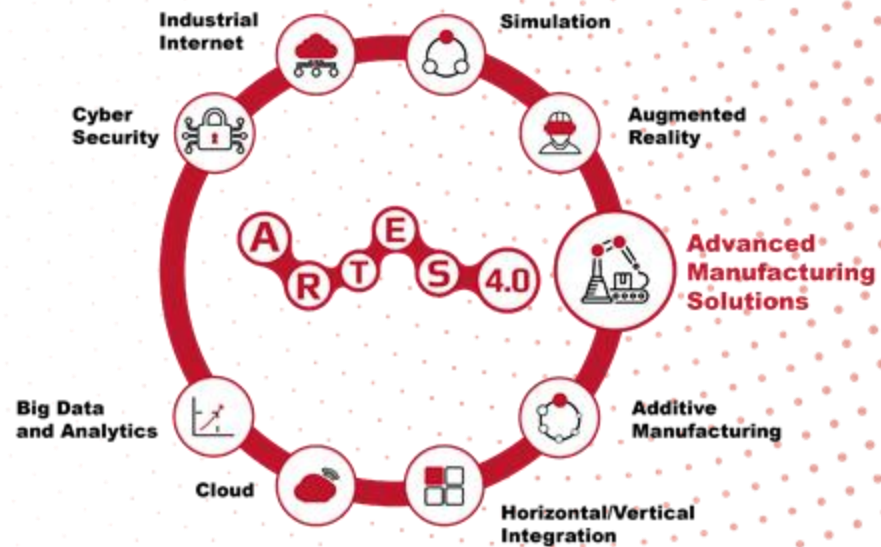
Industrial Internet

Simulation

Cyber Security

Augmented Reality

A R T E S 4.0

Advanced Manufacturing Solutions

Big Data and Analytics

Additive Manufacturing

Cloud

Horizontal/Vertical Integration